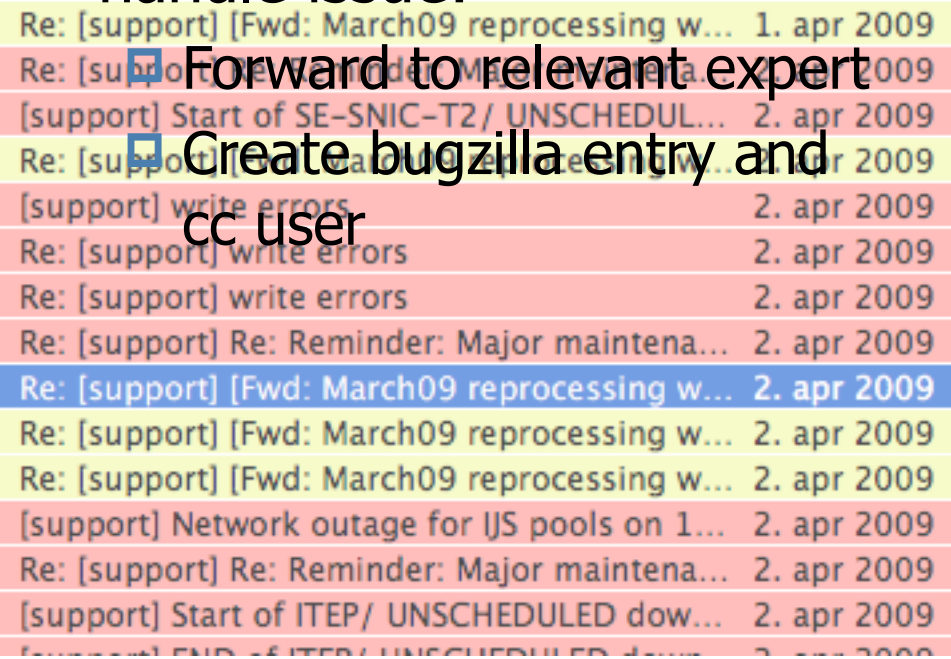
Re: [support] [Fwd: March09 reprocessing w... 1. apr 2009
Re: [support] Re: Reminder: Major maintena... 2. apr 2009
[support] Start of SE-SNIC-T2/ UNSCHEDUL... 2. apr 2009
Re: [support] [Fwd: March09 reprocessing w... 2. apr 2009
[support] write errors 2. apr 2009
Re: [support] write errors 2. apr 2009
Re: [support] write errors 2. apr 2009
Re: [support] Re: Reminder: Major maintena... 2. apr 2009
Re: [support] [Fwd: March09 reprocessing w... 2. apr 2009
Re: [support] [Fwd: March09 reprocessing w... 2. apr 2009
Re: [support] [Fwd: March09 reprocessing w... 2. apr 2009
[support] Network outage for IJS pools on 1... 2. apr 2009
Re: [support] Re: Reminder: Major maintena... 2. apr 2009
[support] Start of ITEP/ UNSCHEDULED dow... 2. apr 2009
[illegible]

handle issue:
- Forward to relevant expert
- Create bugzilla entry and cc user